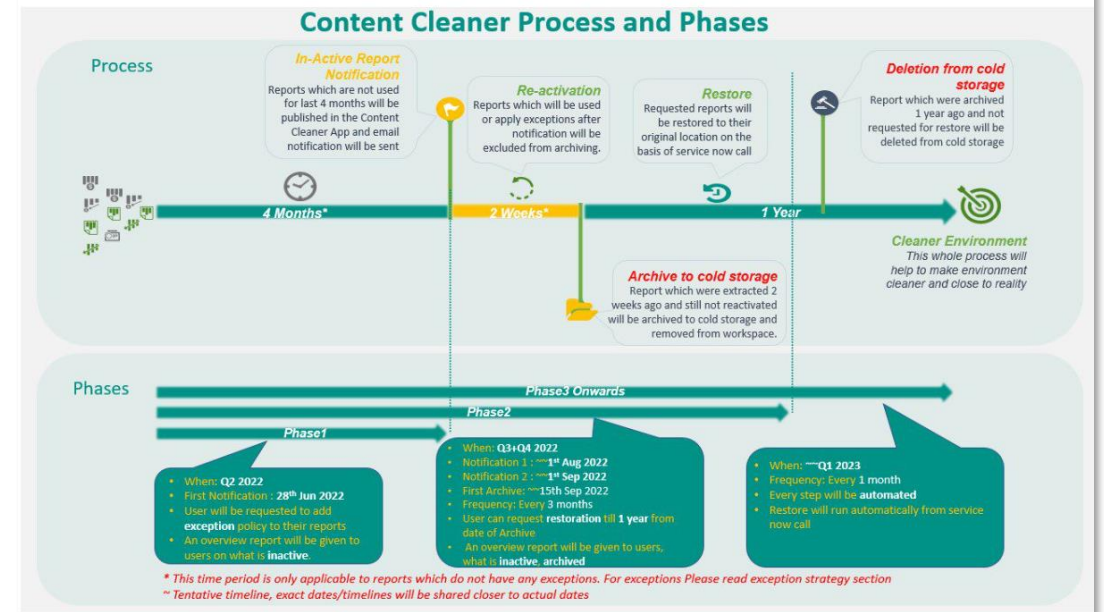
Content Cleaner Process and Phases

Process

In-Active Report Notification
Reports which are not used for last 4 months will be published in the Content Cleaner App and email notification will be sent

Re-activation
Reports which will be used or apply exceptions after notification will be excluded from archiving.

Restore
Requested reports will be restored to their original location on the basis of service now call

Deletion from cold storage
Report which were archived 1 year ago and not requested for restore will be deleted from cold storage

4 Months*
2 Weeks*
1 Year

Cleaner Environment
This whole process will help to make environment cleaner and close to reality

Archive to cold storage
Report which were extracted 2 weeks ago and still not reactivated will be archived to cold storage and removed from workspace.

Phases

Phase3 Onwards
Phase2
Phase1

- When: Q2 2022
- First Notification : 28th Jun 2022
- User will be requested to add exception policy to their reports
- An overview report will be given to users on what is inactive.

- When: Q3+Q4 2022
- Notification 1 : ~~1st Aug 2022
- Notification 2 : ~~1st Sep 2022
- First Archive: ~~15th Sep 2022
- Frequency: Every 3 months
- User can request restoration till 1 year from date of Archive
- An overview report will be given to users, what is inactive, archived

- When: ~~Q1 2023
- Frequency: Every 1 month
- Every step will be automated
- Restore will run automatically from service now call

* This time period is only applicable to reports which do not have any exceptions. For exceptions Please read exception strategy section
~ Tentative timeline, exact dates/timelines will be shared closer to actual dates